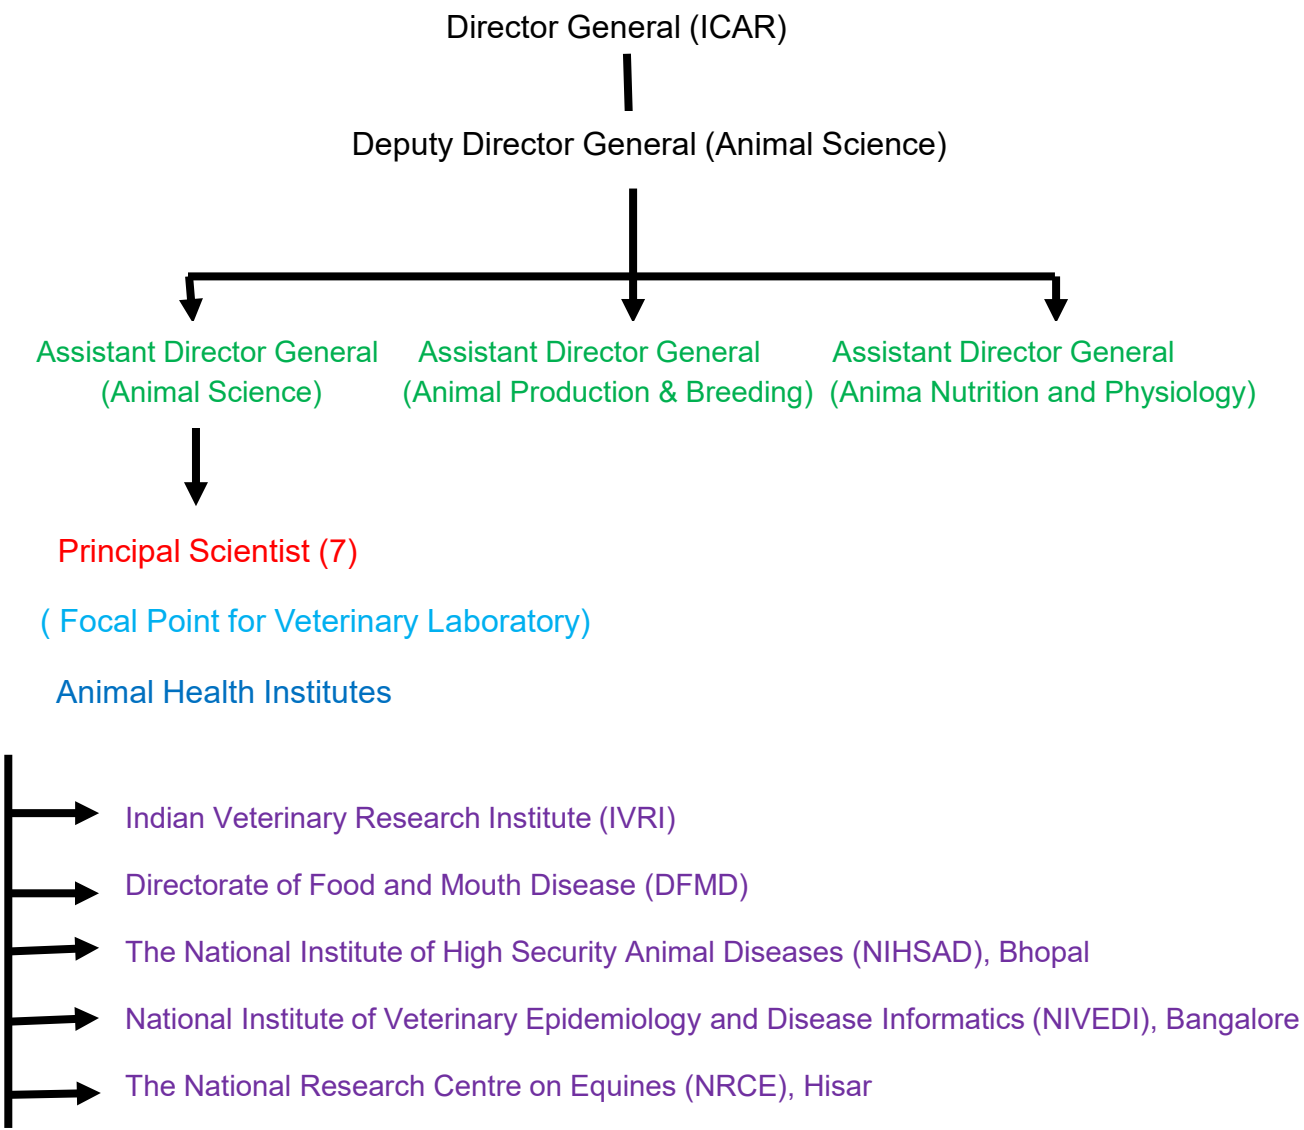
Director General (ICAR)

Deputy Director General (Animal Science)

Assistant Director General (Animal Science)

Assistant Director General (Animal Production & Breeding)

Assistant Director General (Anima Nutrition and Physiology)

Principal Scientist (7)

( Focal Point for Veterinary Laboratory)

Animal Health Institutes

Indian Veterinary Research Institute (IVRI)

Directorate of Food and Mouth Disease (DFMD)

The National Institute of High Security Animal Diseases (NIHSAD), Bhopal

National Institute of Veterinary Epidemiology and Disease Informatics (NIVEDI), Bangalore

The National Research Centre on Equines (NRCE), Hisar